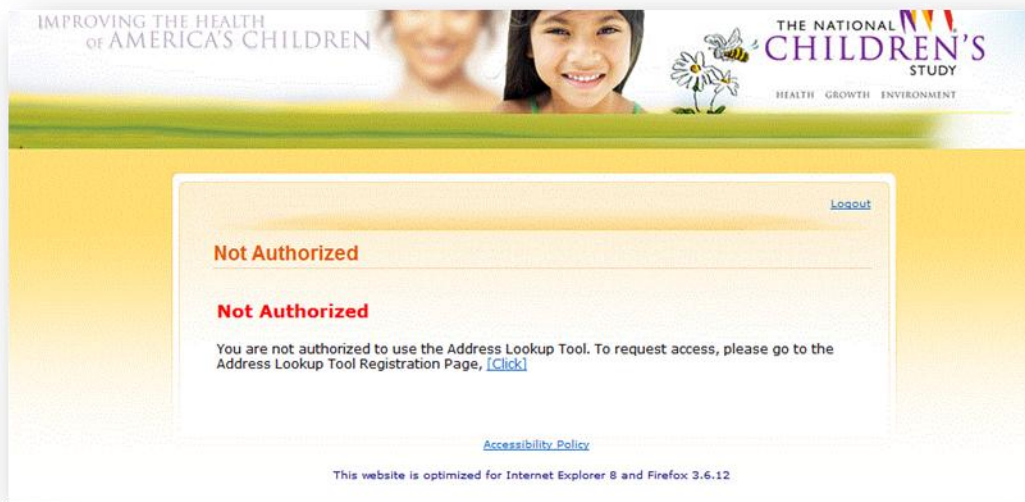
IMPROVING THE HEALTH OF AMERICA'S CHILDREN

THE NATIONAL CHILDREN'S STUDY

HEALTH GROWTH ENVIRONMENT

Logout

Not Authorized

Not Authorized

You are not authorized to use the Address Lookup Tool. To request access, please go to the Address Lookup Tool Registration Page, [Click]

Accessibility Policy

This website is optimized for Internet Explorer 8 and Firefox 3.6.12